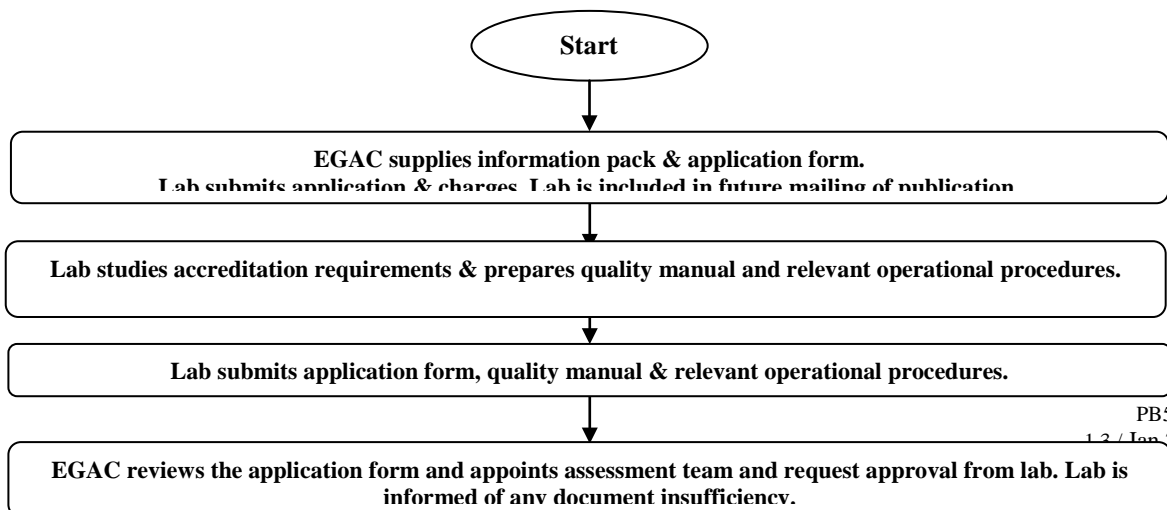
Start

EGAC supplies information pack & application form.
Lab submits application & charges. Lab is included in future mailing of publication

Lab studies accreditation requirements & prepares quality manual and relevant operational procedures.

Lab submits application form, quality manual & relevant operational procedures.

PB5
1.3 / Jan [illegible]

EGAC reviews the application form and appoints assessment team and request approval from lab. Lab is informed of any document insufficiency.